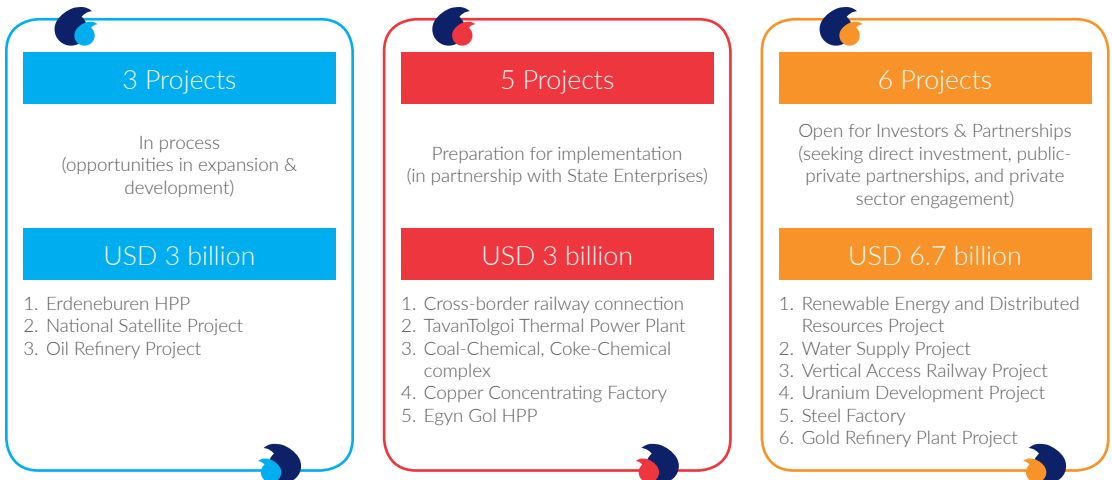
3 Projects

In process
(opportunities in expansion & development)

USD 3 billion

1. Erdeneburen HPP
2. National Satellite Project
3. Oil Refinery Project

5 Projects

Preparation for implementation
(in partnership with State Enterprises)

USD 3 billion

1. Cross-border railway connection
2. TavanTolgoi Thermal Power Plant
3. Coal-Chemical, Coke-Chemical complex
4. Copper Concentrating Factory
5. Egyn Gol HPP

6 Projects

Open for Investors & Partnerships
(seeking direct investment, public-private partnerships, and private sector engagement)

USD 6.7 billion

1. Renewable Energy and Distributed Resources Project
2. Water Supply Project
3. Vertical Access Railway Project
4. Uranium Development Project
5. Steel Factory
6. Gold Refinery Plant Project